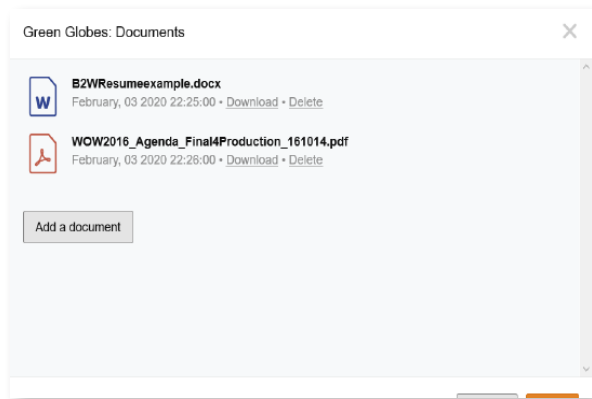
Green Globes: Documents

B2WResumeexample.docx
February, 03 2020 22:25:00 • Download • Delete

WOW2016_Agenda_Final4Production_161014.pdf
February, 03 2020 22:26:00 • Download • Delete

Add a document